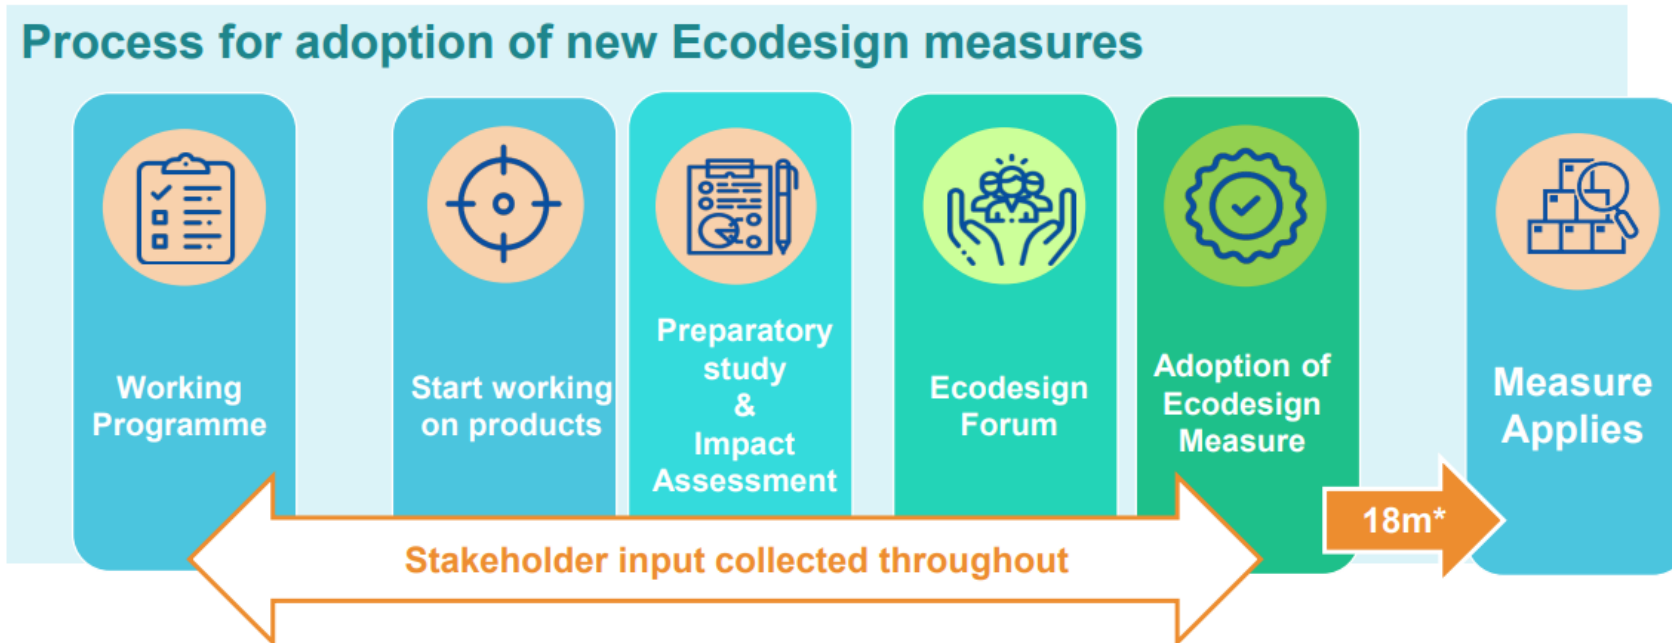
Process for adoption of new Ecodesign measures

Working Programme

Start working on products

Preparatory study & Impact Assessment

Ecodesign Forum

Adoption of Ecodesign Measure

18m*

Measure Applies

Stakeholder input collected throughout